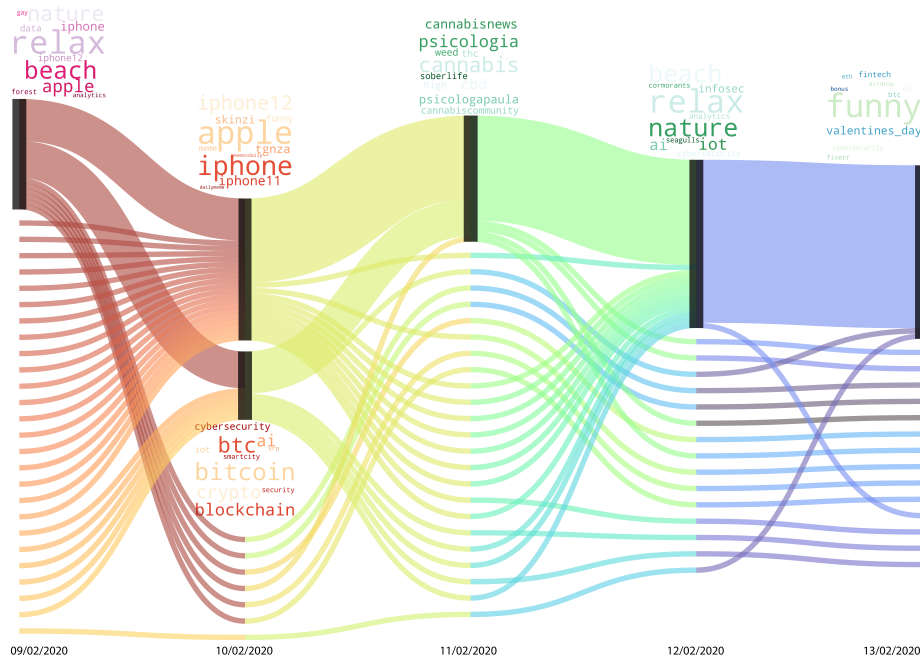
gay nature
data iphone
relax
iphone12
beach
apple
forest analytics

iphone12
apple
skinzi funny
tgnza
iphone
iphone11

cybersecurity
btc ai
iot smartcity
bitcoin
crypto security
blockchain

cannabisnews
psicologia
weed
cannabis
soberlife
cbd
psicologapaula
cannabiscommunity

beach
relax
infosec
nature
ai iot
seagulls
analytics

eth fintech
airdrop
bonus btc
funny
valentines_day
cybersecurity
fiverr

09/02/2020
10/02/2020
11/02/2020
12/02/2020
13/02/2020